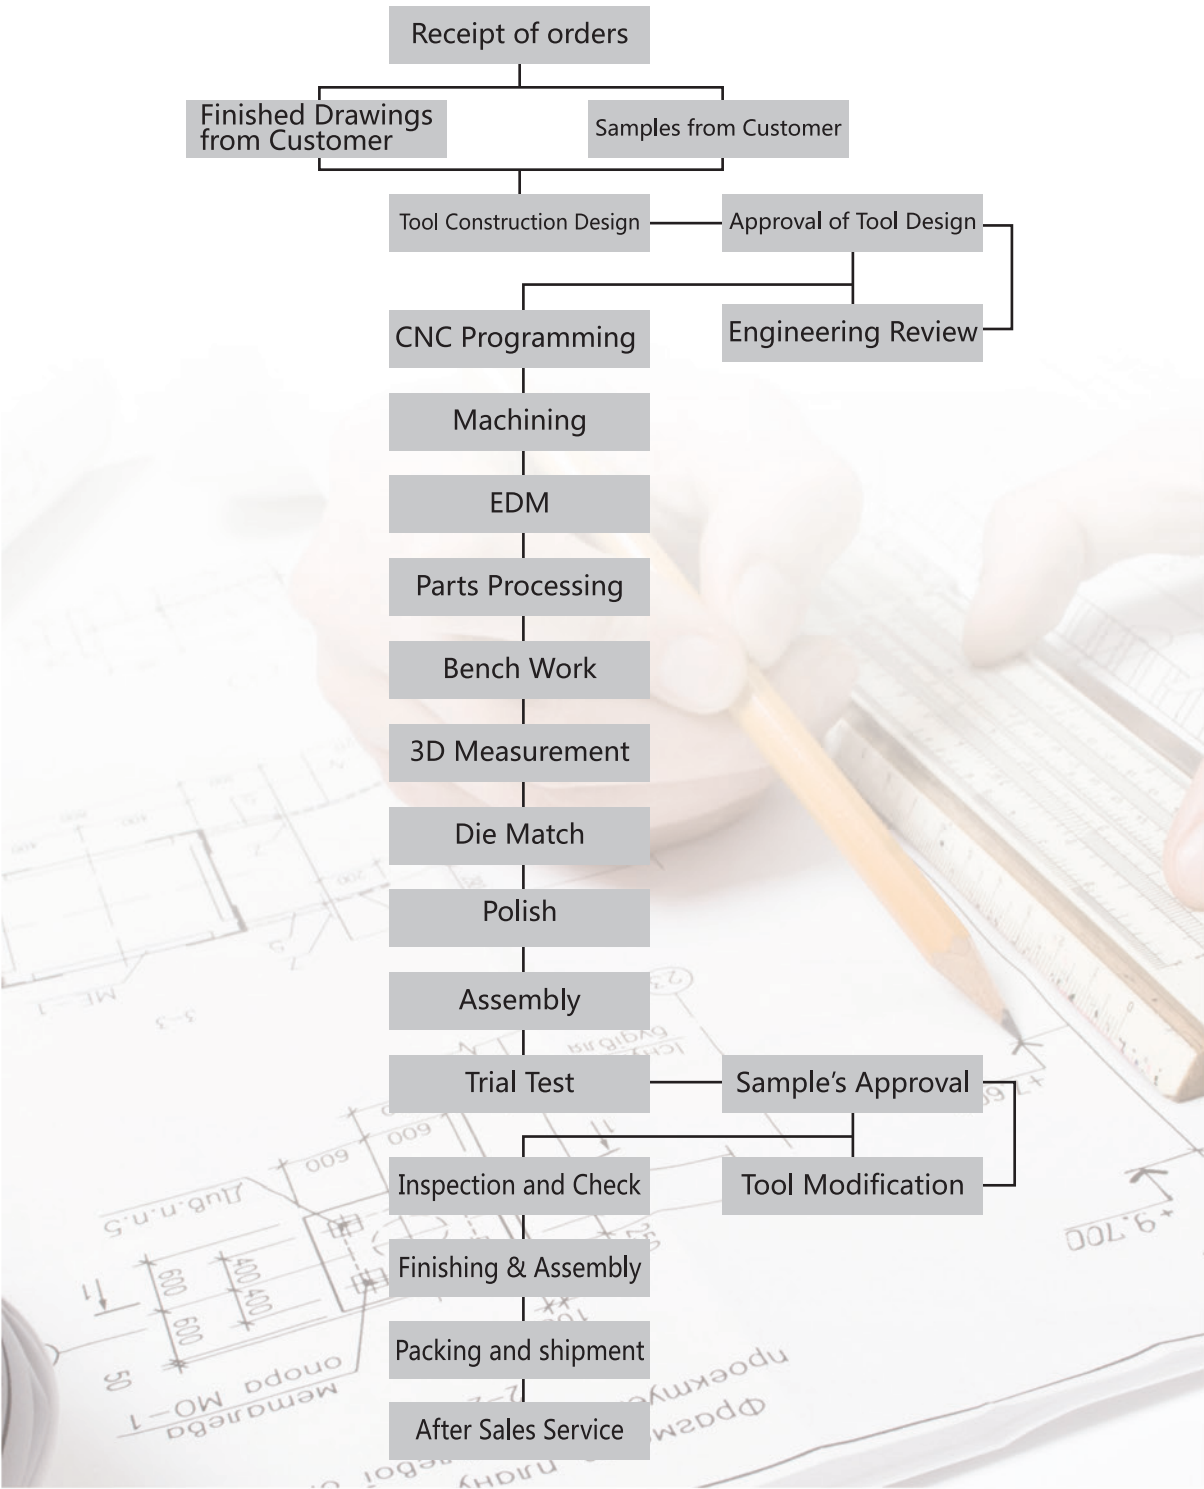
Receipt of orders

Finished Drawings from Customer

Samples from Customer

Tool Construction Design

Approval of Tool Design

CNC Programming

Engineering Review

Machining

EDM

Parts Processing

Bench Work

3D Measurement

Die Match

Polish

Assembly

Trial Test

Sample's Approval

Inspection and Check

Tool Modification

Finishing & Assembly

Packing and shipment

After Sales Service